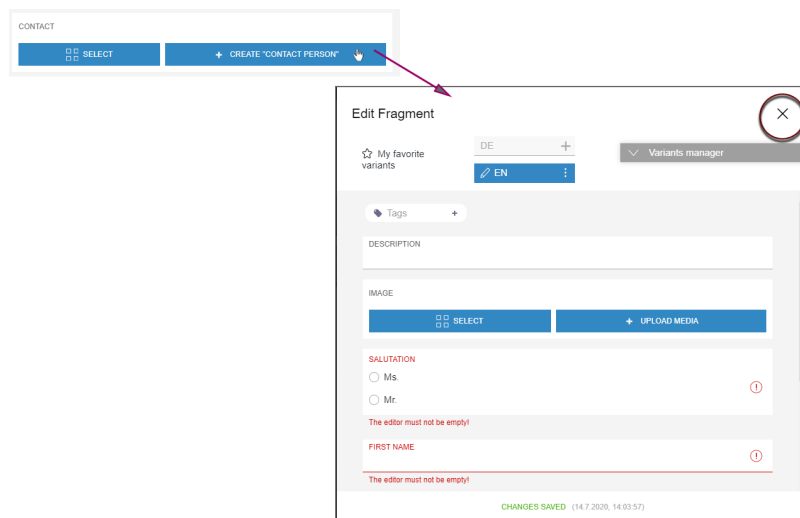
CONTACT

SELECT

+ CREATE "CONTACT PERSON"

Edit Fragment

My favorite variants

DE +

EN

Variants manager

Tags +

DESCRIPTION

IMAGE

SELECT

+ UPLOAD MEDIA

SALUTATION

Ms.

Mr.

The editor must not be empty!

FIRST NAME

The editor must not be empty!

CHANGES SAVED (14.7.2020, 14:03:57)